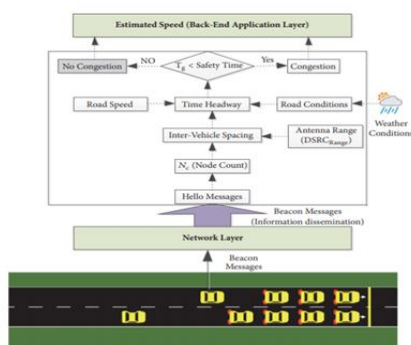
Estimated Speed (Back-End Application Layer)

No Congestion

NO

$T_E$ < Safety Time

Yes

Congestion

Road Speed

Time Headway

Road Conditions

Weather Conditions

Inter-Vehicle Spacing

Antenna Range ($DSRC_{Range}$)

$N_c$ (Node Count)

Hello Messages

Beacon Messages (Information dissemination)

Network Layer

Beacon Messages